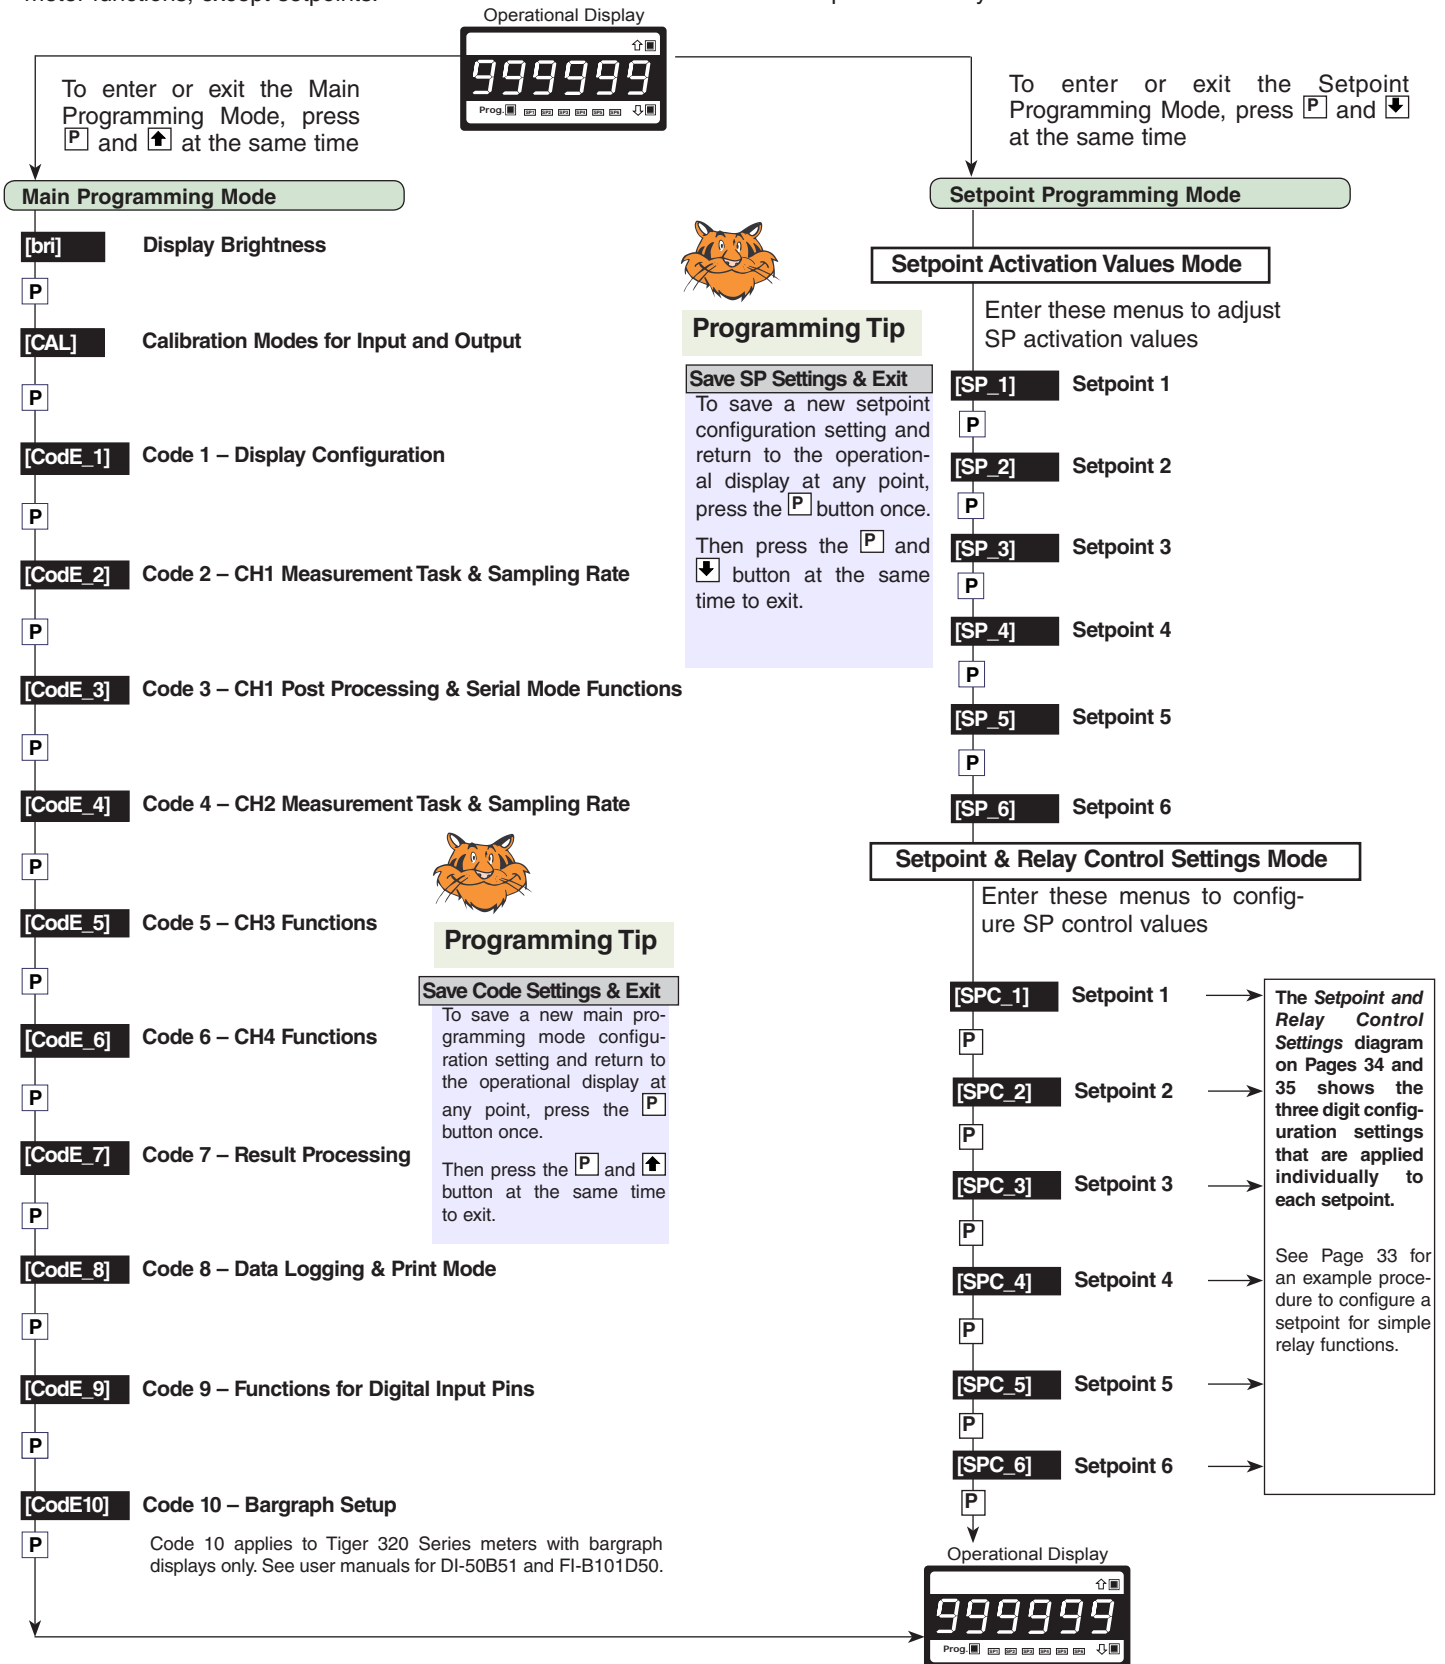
Operational Display

999999

Prog.

To enter or exit the Main Programming Mode, press P and ⇧ at the same time

To enter or exit the Setpoint Programming Mode, press P and ⇩ at the same time

Main Programming Mode

[bri] Display Brightness

P

[CAL] Calibration Modes for Input and Output

P

[CodE_1] Code 1 – Display Configuration

P

[CodE_2] Code 2 – CH1 Measurement Task & Sampling Rate

P

[CodE_3] Code 3 – CH1 Post Processing & Serial Mode Functions

P

[CodE_4] Code 4 – CH2 Measurement Task & Sampling Rate

P

[CodE_5] Code 5 – CH3 Functions

P

[CodE_6] Code 6 – CH4 Functions

P

[CodE_7] Code 7 – Result Processing

P

[CodE_8] Code 8 – Data Logging & Print Mode

P

[CodE_9] Code 9 – Functions for Digital Input Pins

P

[CodE10] Code 10 – Bargraph Setup

P

Code 10 applies to Tiger 320 Series meters with bargraph displays only. See user manuals for DI-50B51 and FI-B101D50.

Programming Tip

Save SP Settings & Exit

To save a new setpoint configuration setting and return to the operational display at any point, press the P button once.

Then press the P and ⇩ button at the same time to exit.

Programming Tip

Save Code Settings & Exit

To save a new main programming mode configuration setting and return to the operational display at any point, press the P button once.

Then press the P and ⇧ button at the same time to exit.

Setpoint Programming Mode

Setpoint Activation Values Mode

Enter these menus to adjust SP activation values

[SP_1] Setpoint 1

P

[SP_2] Setpoint 2

P

[SP_3] Setpoint 3

P

[SP_4] Setpoint 4

P

[SP_5] Setpoint 5

P

[SP_6] Setpoint 6

Setpoint & Relay Control Settings Mode

Enter these menus to configure SP control values

[SPC_1] Setpoint 1

P

[SPC_2] Setpoint 2

P

[SPC_3] Setpoint 3

P

[SPC_4] Setpoint 4

P

[SPC_5] Setpoint 5

P

[SPC_6] Setpoint 6

P

The Setpoint and Relay Control Settings diagram on Pages 34 and 35 shows the three digit configuration settings that are applied individually to each setpoint.

See Page 33 for an example procedure to configure a setpoint for simple relay functions.

Operational Display

999999

Prog.